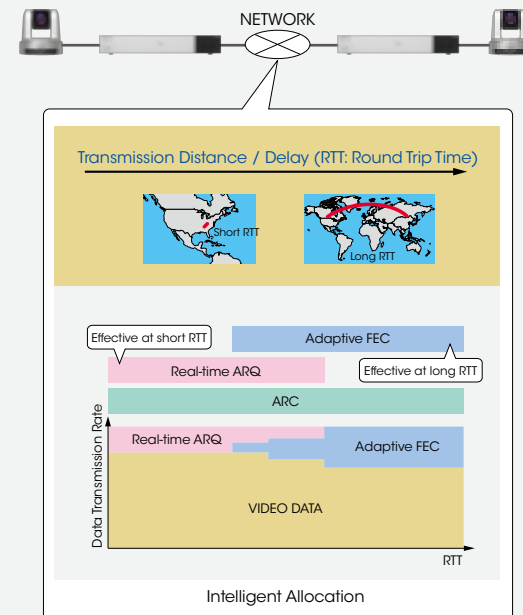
NETWORK

Transmission Distance / Delay (RTT: Round Trip Time)

Short RTT

Long RTT

Effective at short RTT

Adaptive FEC

Real-time ARQ

Effective at long RTT

ARC

Data Transmission Rate

Real-time ARQ

Adaptive FEC

VIDEO DATA

RTT

Intelligent Allocation